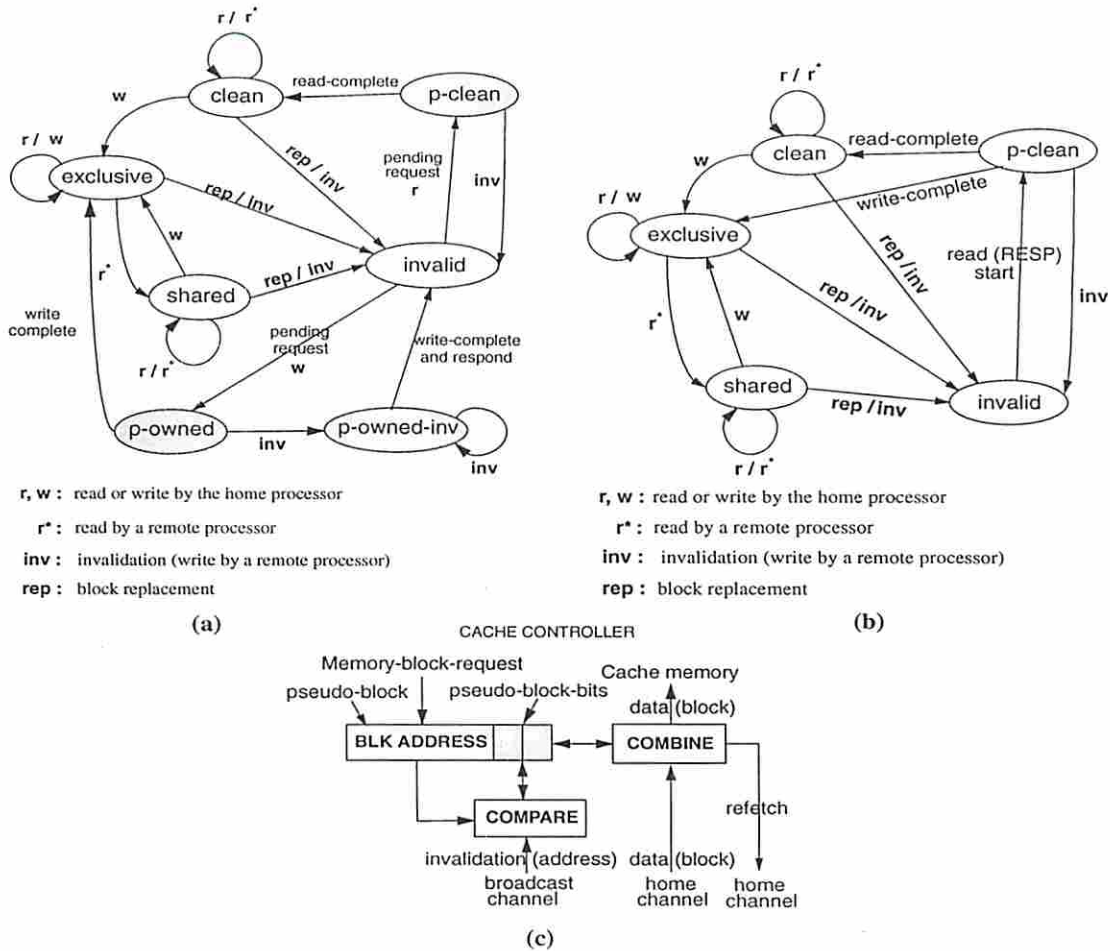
r / r*
read-complete
clean
p-clean
w
r / w
exclusive
rep / inv
pending request r
inv
rep / inv
w
r*
shared
rep / inv
invalid
write complete
pending request w
write-complete and respond
r / r*
p-owned
inv
p-owned-inv
inv

r, w : read or write by the home processor
r* : read by a remote processor
inv : invalidation (write by a remote processor)
rep : block replacement

(a)

r / r*
clean
read-complete
p-clean
w
write-complete
r / w
exclusive
rep / inv
read (RESP) start
rep / inv
inv
r*
w
shared
rep / inv
invalid
r / r*

r, w : read or write by the home processor
r* : read by a remote processor
inv : invalidation (write by a remote processor)
rep : block replacement

(b)

CACHE CONTROLLER

Memory-block-request
pseudo-block
pseudo-block-bits
Cache memory
data (block)
BLK ADDRESS
COMBINE
COMPARE
refetch
invalidation (address)
broadcast channel
data (block)
home channel
home channel

(c)